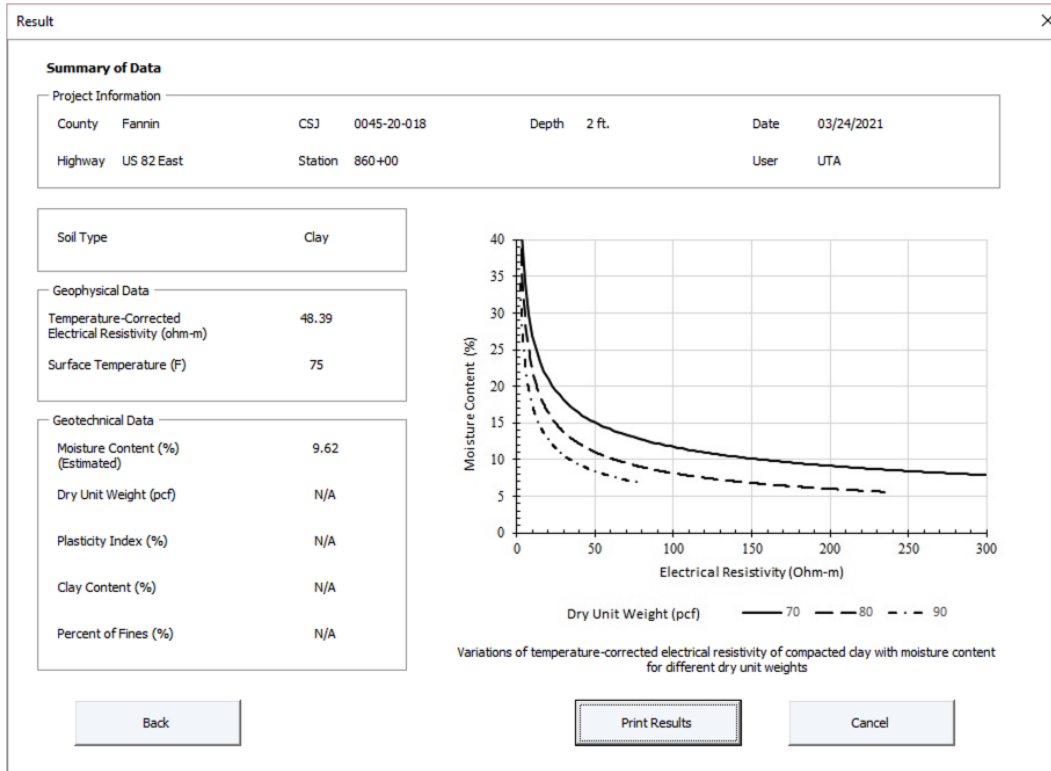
Result

×

Summary of Data

Project Information

County Fannin

CSJ 0045-20-018

Depth 2 ft.

Date 03/24/2021

Highway US 82 East

Station 860+00

User UTA

Soil Type Clay

Geophysical Data

Temperature-Corrected Electrical Resistivity (ohm-m) 48.39

Surface Temperature (F) 75

Geotechnical Data

Moisture Content (%) (Estimated) 9.62

Dry Unit Weight (pcf) N/A

Plasticity Index (%) N/A

Clay Content (%) N/A

Percent of Fines (%) N/A

Moisture Content (%)

40
35
30
25
20
15
10
5
0

0 50 100 150 200 250 300

Electrical Resistivity (Ohm-m)

Dry Unit Weight (pcf) 70 80 90

Variations of temperature-corrected electrical resistivity of compacted clay with moisture content for different dry unit weights

Back

Print Results

Cancel